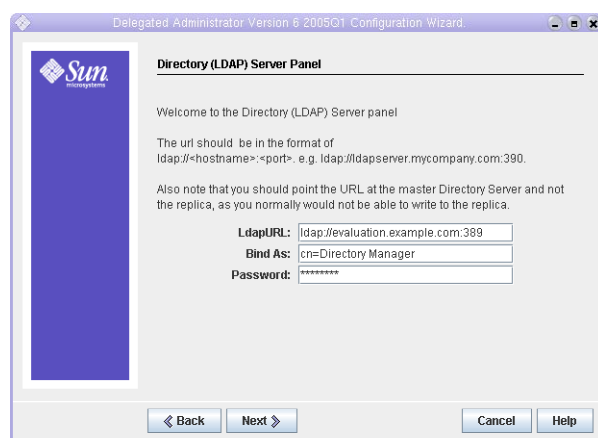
Delegated Administrator Version 6 2005Q1 Configuration Wizard.

Sun microsystems

Directory (LDAP) Server Panel

Welcome to the Directory (LDAP) Server panel

The url should be in the format of ldap://<hostname>:<port>. e.g. ldap://ldapserver.mycompany.com:390.

Also note that you should point the URL at the master Directory Server and not the replica, as you normally would not be able to write to the replica.

LdapURL: ldap://evaluation.example.com:389
Bind As: cn=Directory Manager
Password: ********

« Back  Next »  Cancel  Help